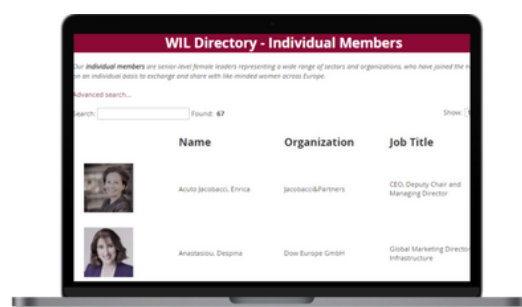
WIL Directory - Individual Members

Our individual members are senior-level female leaders representing a wide range of sectors and organizations, who have joined the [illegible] on an individual basis to exchange and share with like-minded women across Europe.

Advanced search...

Search: Found: 67 Show: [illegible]

| | Name | Organization | Job Title |
|---|---|---|---|
| | Acuto Jacobacci, Enrica | Jacobacci&Partners | CEO, Deputy Chair and Managing Director |
| | Anastasiou, Despina | Dow Europe GmbH | Global Marketing Director Infrastructure |